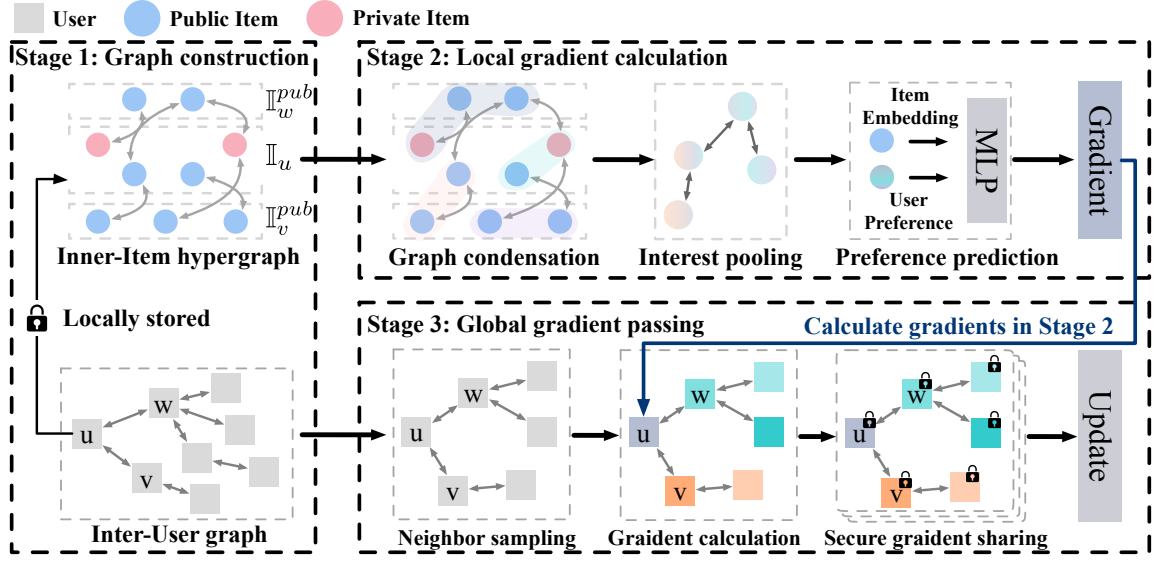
User Public Item Private Item

Stage 1: Graph construction

$\mathbb{I}_w^{pub}$

$\mathbb{I}_u$

$\mathbb{I}_v^{pub}$

Inner-Item hypergraph

Locally stored

w

u

v

Inter-User graph

Stage 2: Local gradient calculation

Graph condensation

Interest pooling

Item Embedding

User Preference

MLP

Preference prediction

Gradient

Calculate gradients in Stage 2

Stage 3: Global gradient passing

w

u

v

Neighbor sampling

w

u

v

Graident calculation

w

u

v

Secure graident sharing

Update